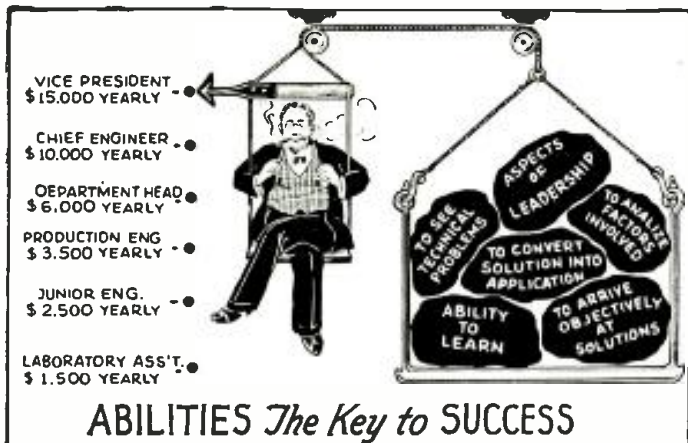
VICE PRESIDENT
\$ 15.000 YEARLY

CHIEF ENGINEER
\$ 10.000 YEARLY

DEPARTMENT HEAD
\$ 6.000 YEARLY

PRODUCTION ENG
\$ 3.500 YEARLY

JUNIOR ENG.
\$ 2.500 YEARLY

LABORATORY ASS'T.
\$ 1.500 YEARLY

TO SEE TECHNICAL PROBLEMS

ASPECTS OF LEADERSHIP

TO ANALIZE FACTORS INVOLVED

TO CONVERT SOLUTION INTO APPLICATION

ABILITY TO LEARN

TO ARRIVE OBJECTIVELY AT SOLUTIONS

ABILITIES The Key to SUCCESS